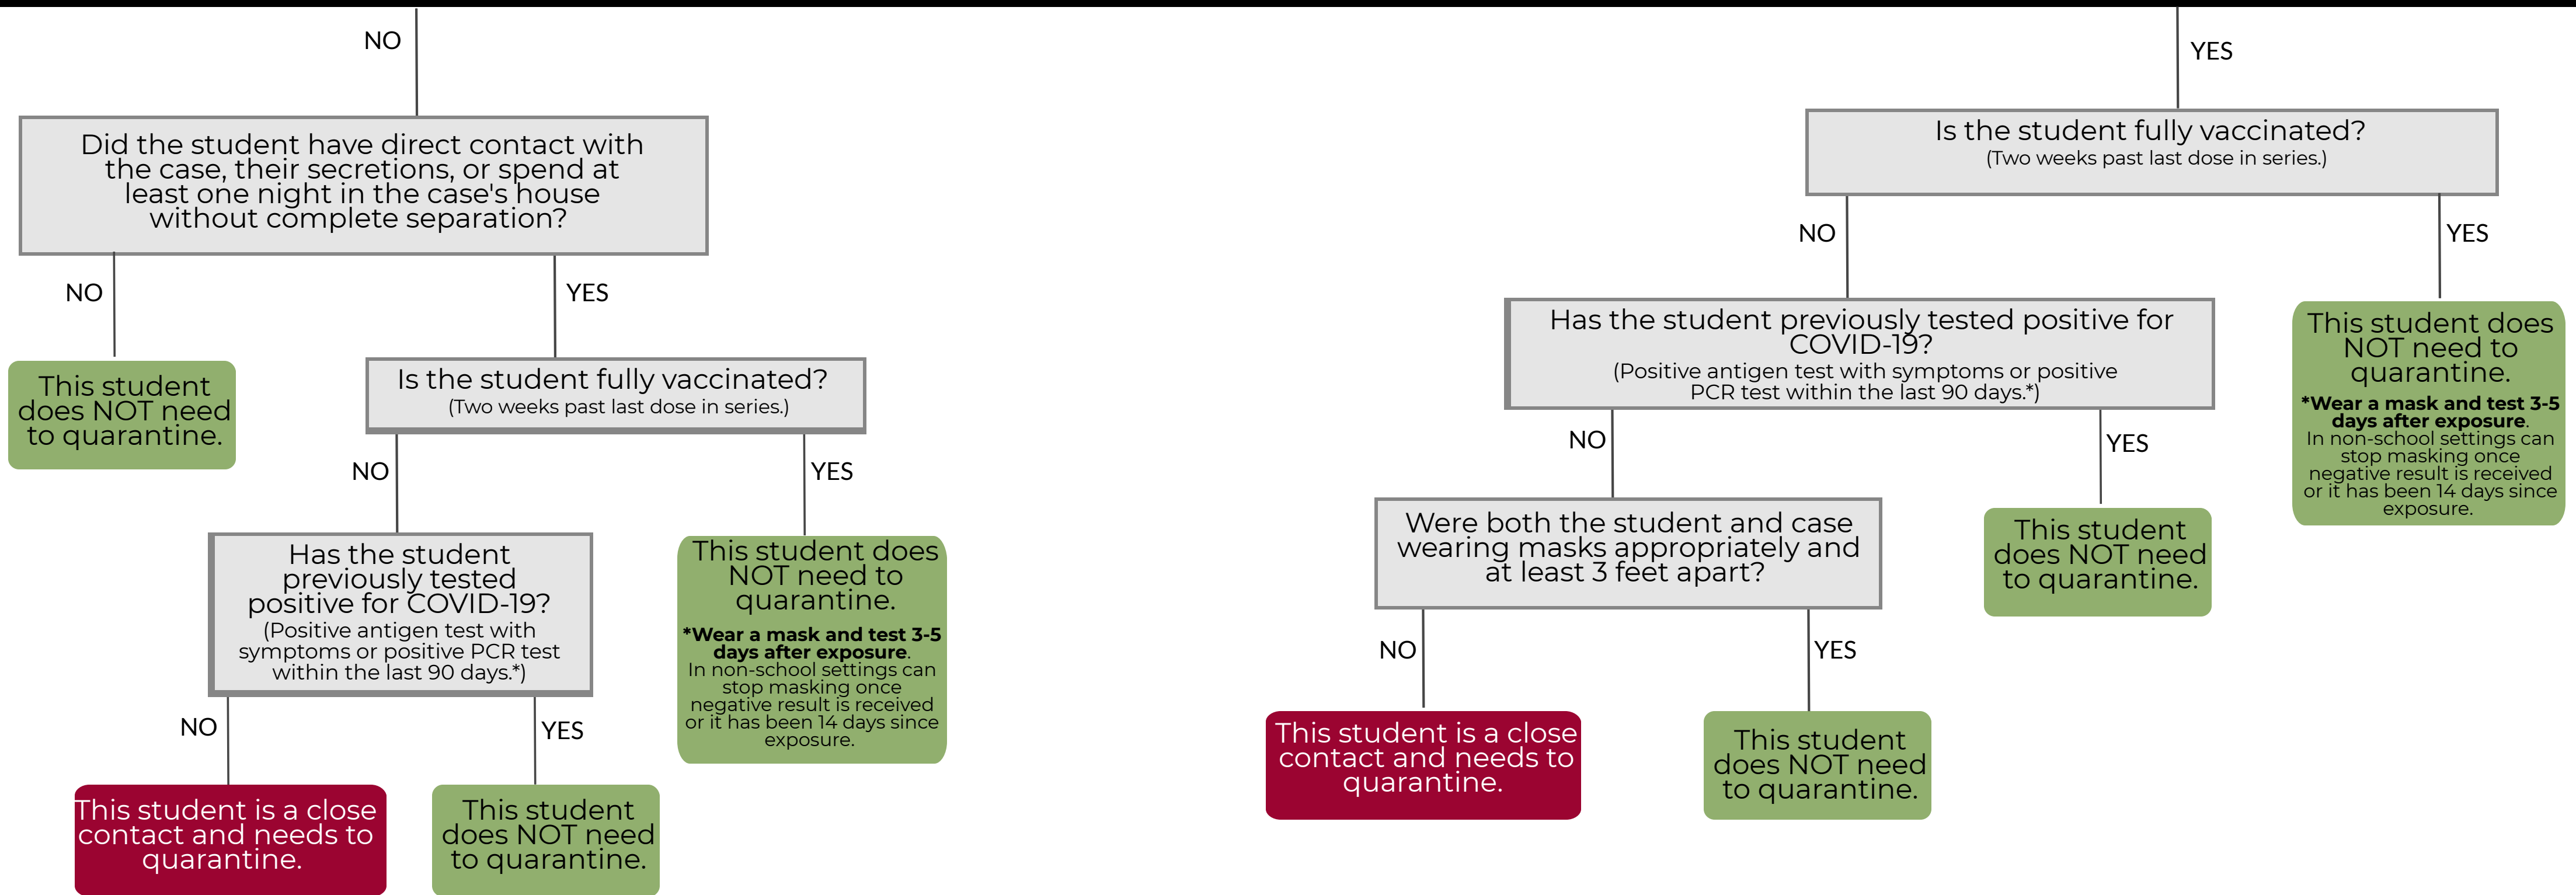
NO

Did the student have direct contact with the case, their secretions, or spend at least one night in the case's house without complete separation?

NO

This student does NOT need to quarantine.

YES

Is the student fully vaccinated?
(Two weeks past last dose in series.)

NO

Has the student previously tested positive for COVID-19?
(Positive antigen test with symptoms or positive PCR test within the last 90 days.*)

NO

This student is a close contact and needs to quarantine.

YES

This student does NOT need to quarantine.

YES

This student does NOT need to quarantine.
***Wear a mask and test 3-5 days after exposure**. In non-school settings can stop masking once negative result is received or it has been 14 days since exposure.

YES

Is the student fully vaccinated?
(Two weeks past last dose in series.)

NO

Has the student previously tested positive for COVID-19?
(Positive antigen test with symptoms or positive PCR test within the last 90 days.*)

NO

Were both the student and case wearing masks appropriately and at least 3 feet apart?

NO

This student is a close contact and needs to quarantine.

YES

This student does NOT need to quarantine.

YES

This student does NOT need to quarantine.

YES

This student does NOT need to quarantine.
***Wear a mask and test 3-5 days after exposure**. In non-school settings can stop masking once negative result is received or it has been 14 days since exposure.